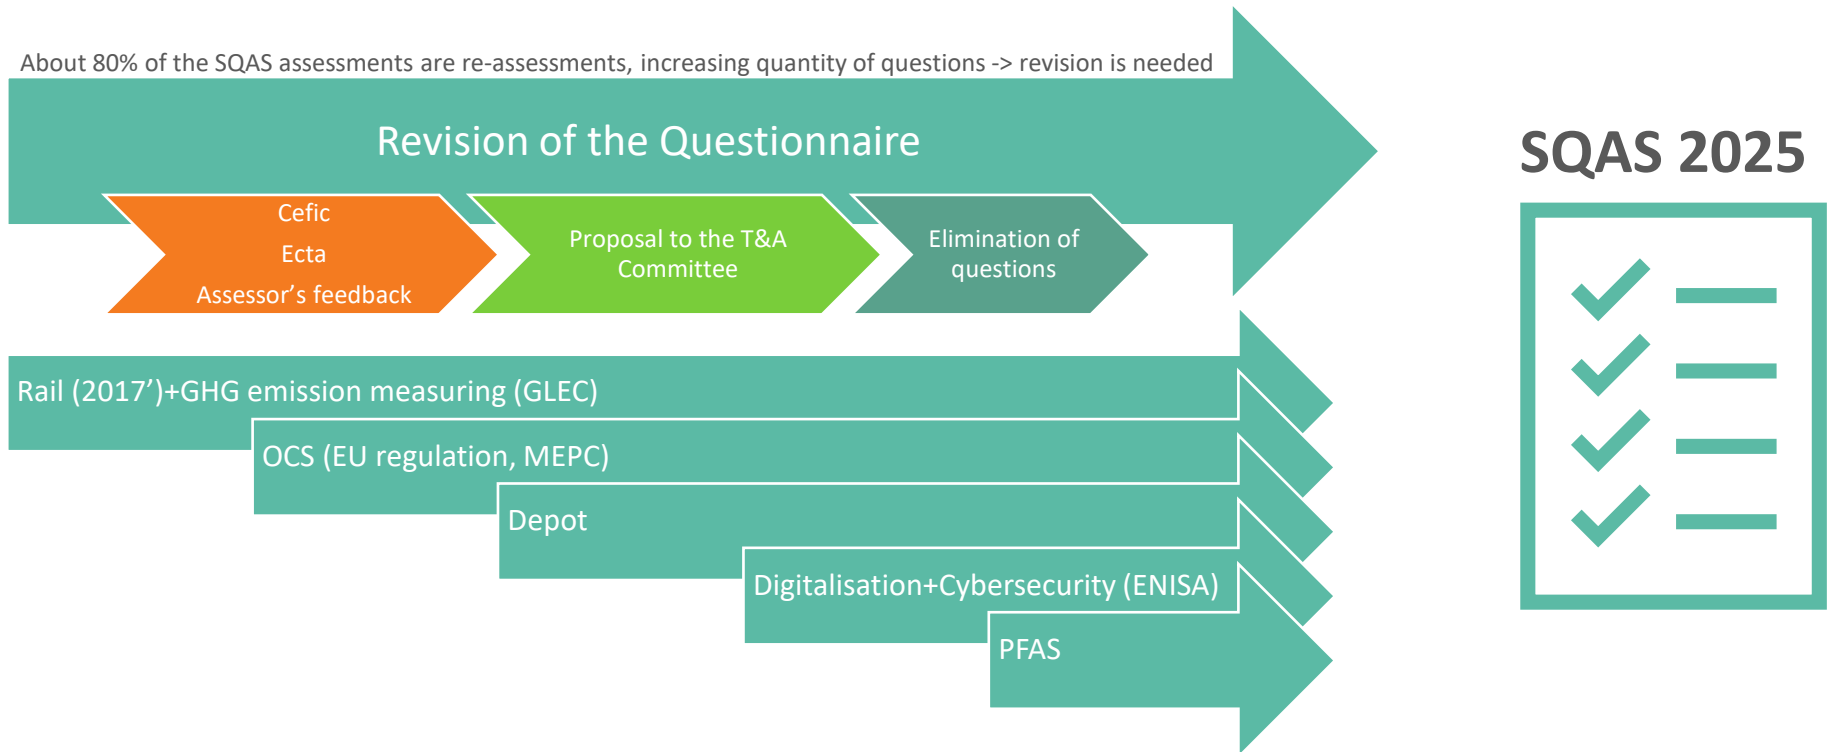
About 80% of the SQAS assessments are re-assessments, increasing quantity of questions -> revision is needed

Revision of the Questionnaire

Cefic
Ecta
Assessor’s feedback

Proposal to the T&A Committee

Elimination of questions

SQAS 2025

Rail (2017’)+GHG emission measuring (GLEC)

OCS (EU regulation, MEPC)

Depot

Digitalisation+Cybersecurity (ENISA)

PFAS